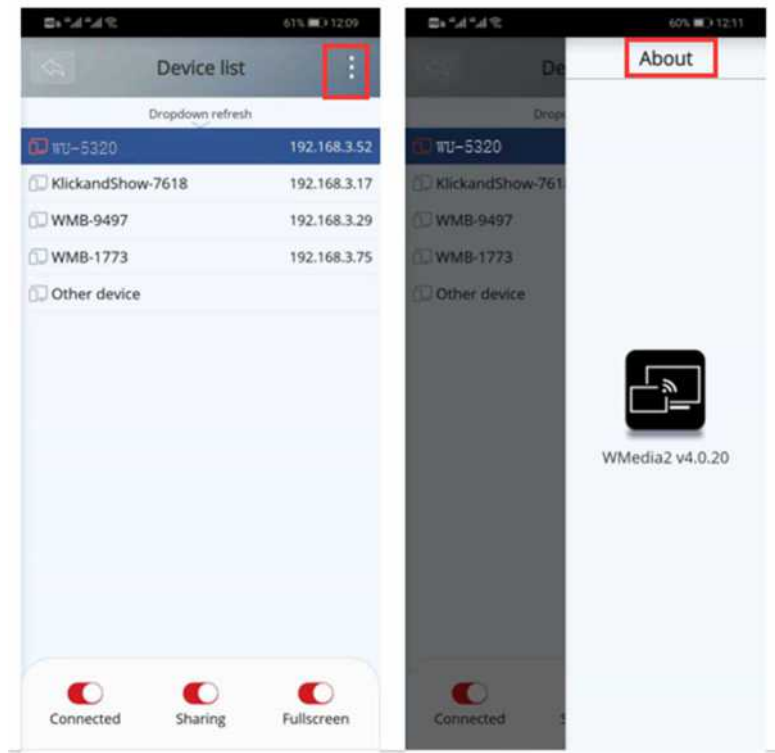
61% 12:09

Device list

Dropdown refresh

WU-5320 192.168.3.52

KlickandShow-7618 192.168.3.17

WMB-9497 192.168.3.29

WMB-1773 192.168.3.75

Other device

Connected Sharing Fullscreen

60% 12:11

De

About

Drop

WU-5320

KlickandShow-761

WMB-9497

WMB-1773

Other device

WMedia2 v4.0.20

Connected